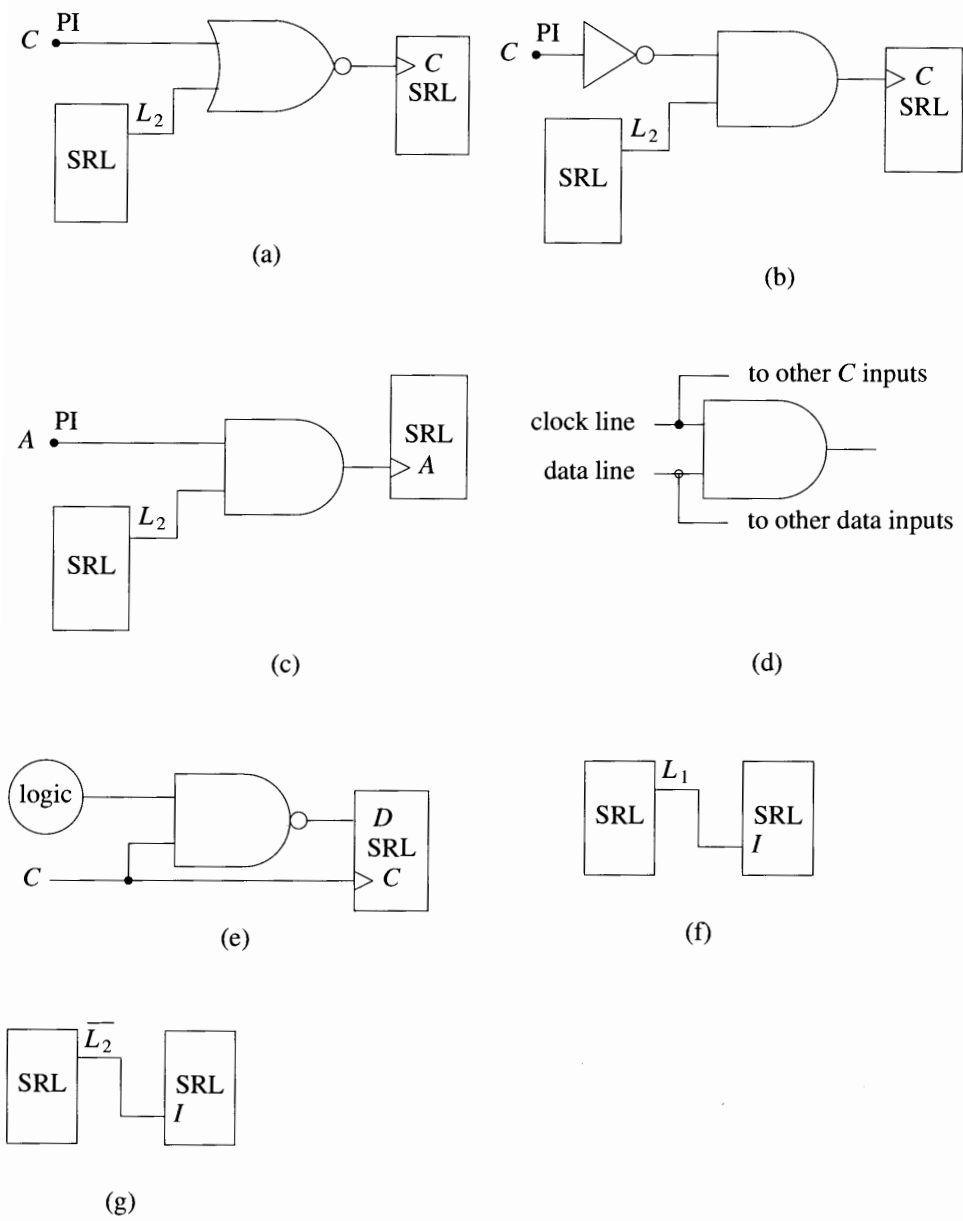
$C$ PI

$L_2$

SRL

$C$
SRL

(a)

$C$ PI

$L_2$

SRL

$C$
SRL

(b)

$A$ PI

$L_2$

SRL

SRL
$A$

(c)

to other $C$ inputs

clock line

data line

to other data inputs

(d)

logic

$C$

$D$
SRL
$C$

(e)

SRL

$L_1$

SRL
$I$

(f)

SRL

$\overline{L_2}$

SRL
$I$

(g)